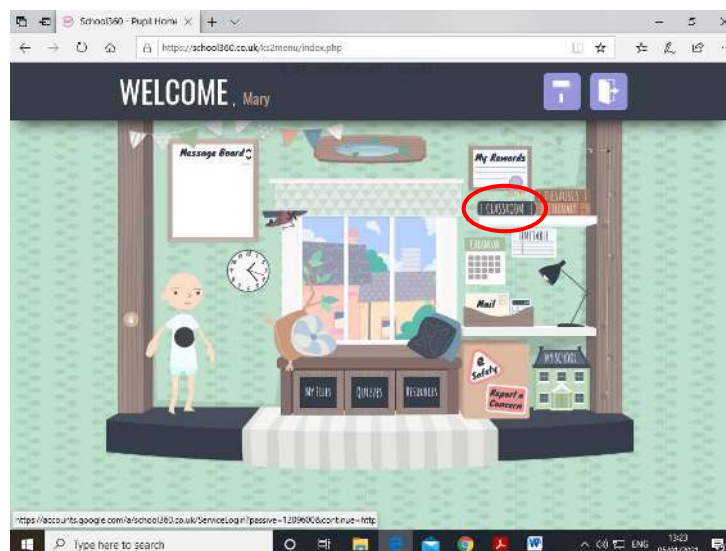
School360 - Pupil Home

https://school360.co.uk/ks2menu/index.php

WELCOME, Mary

Message Board

My Rewards

CLASSROOM

TIMETABLE

CALENDAR

Mail

e Safety

Report a Concern

MY SCHOOL

My Files

Quizzes

Resources

https://accounts.google.com/o/school360.co.uk/ServiceLogin?passive=1209600&continue=http

Type here to search

ENG

13:23